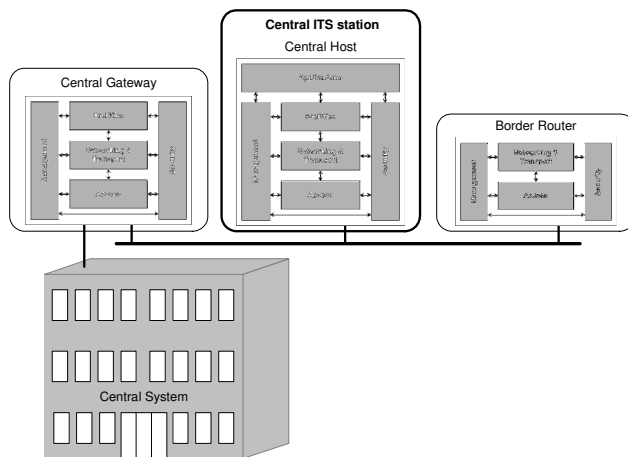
Central ITS station

Central Host

Central Gateway

Border Router

Central System

Applications

Facilities

Networking & Transport

Access

Management

Security

Facilities

Networking & Transport

Access

Management

Security

Networking & Transport

Access

Management

Security